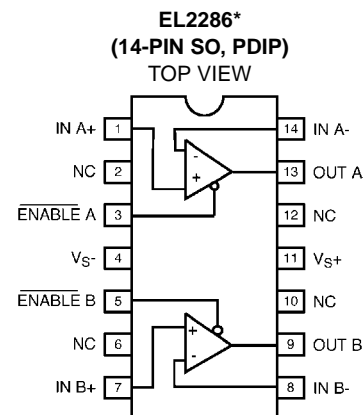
EL2286*
(14-PIN SO, PDIP)
TOP VIEW

IN A+ 1
NC 2
$\overline{\text{ENABLE}}$ A 3
$V_{S}$- 4
$\overline{\text{ENABLE}}$ B 5
NC 6
IN B+ 7

14 IN A-
13 OUT A
12 NC
11 $V_{S}$+
10 NC
9 OUT B
8 IN B-

-
+
+
-